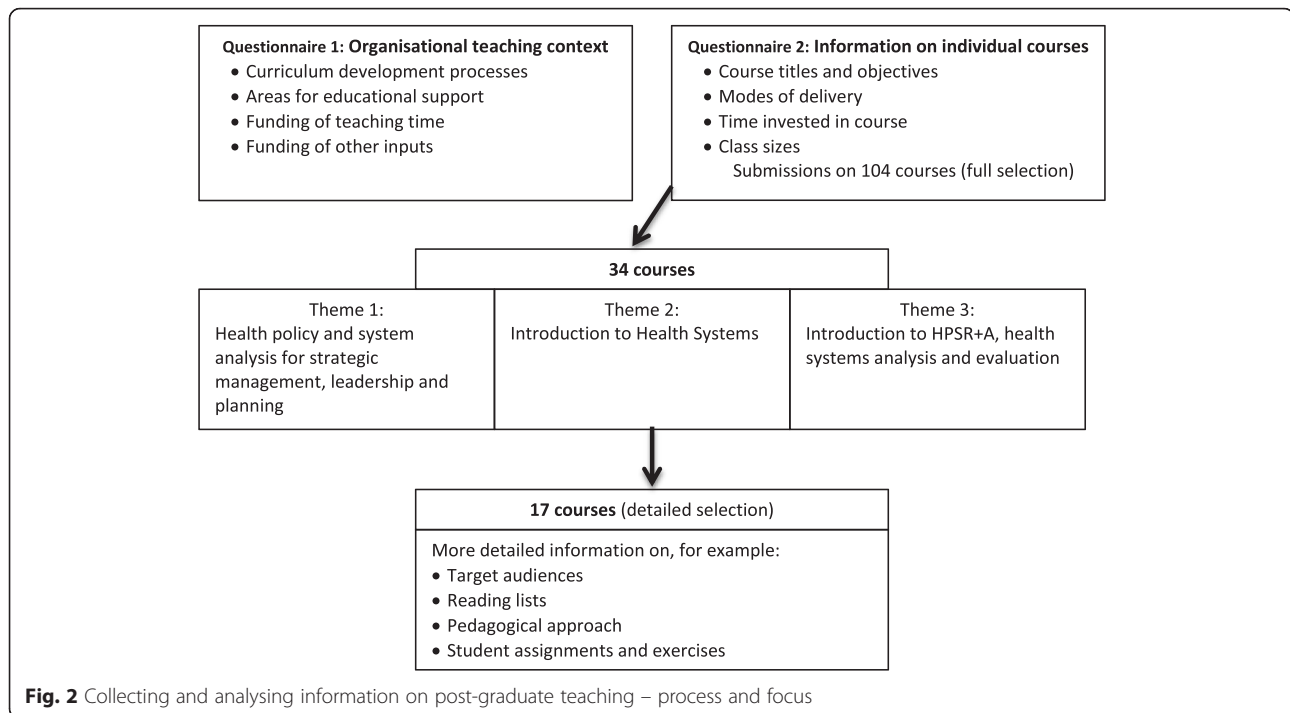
Questionnaire 1: Organisational teaching context
- Curriculum development processes
- Areas for educational support
- Funding of teaching time
- Funding of other inputs

Questionnaire 2: Information on individual courses
- Course titles and objectives
- Modes of delivery
- Time invested in course
- Class sizes

Submissions on 104 courses (full selection)

34 courses

Theme 1:
Health policy and system analysis for strategic management, leadership and planning

Theme 2:
Introduction to Health Systems

Theme 3:
Introduction to HPSR+A, health systems analysis and evaluation

17 courses (detailed selection)

More detailed information on, for example:
- Target audiences
- Reading lists
- Pedagogical approach
- Student assignments and exercises

Fig. 2 Collecting and analysing information on post-graduate teaching – process and focus